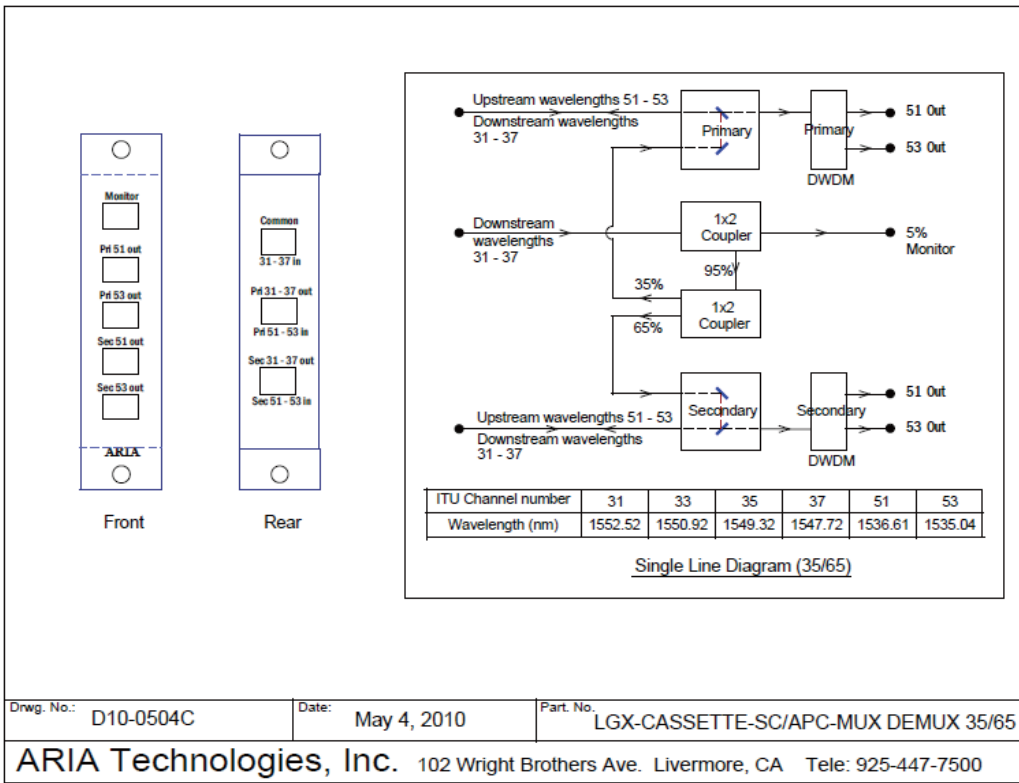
Monitor

Pri 51 out

Pri 53 out

Sec 51 out

Sec 53 out

ARIA

Front

Common

31 - 37 in

Pri 31 - 37 out

Pri 51 - 53 in

Sec 31 - 37 out

Sec 51 - 53 in

Rear

Upstream wavelengths 51 - 53

Downstream wavelengths 31 - 37

Primary

Primary

DWDM

51 Out

53 Out

Downstream wavelengths 31 - 37

1x2 Coupler

5% Monitor

95%

35%

1x2 Coupler

65%

Secondary

Secondary

DWDM

51 Out

53 Out

Upstream wavelengths 51 - 53

Downstream wavelengths 31 - 37

| ITU Channel number | 31 | 33 | 35 | 37 | 51 | 53 |
|---|---|---|---|---|---|---|
| Wavelength (nm) | 1552.52 | 1550.92 | 1549.32 | 1547.72 | 1536.61 | 1535.04 |

Single Line Diagram (35/65)

Drwg. No.: D10-0504C

Date: May 4, 2010

Part. No. LGX-CASSETTE-SC/APC-MUX DEMUX 35/65

ARIA Technologies, Inc. 102 Wright Brothers Ave. Livermore, CA Tele: 925-447-7500